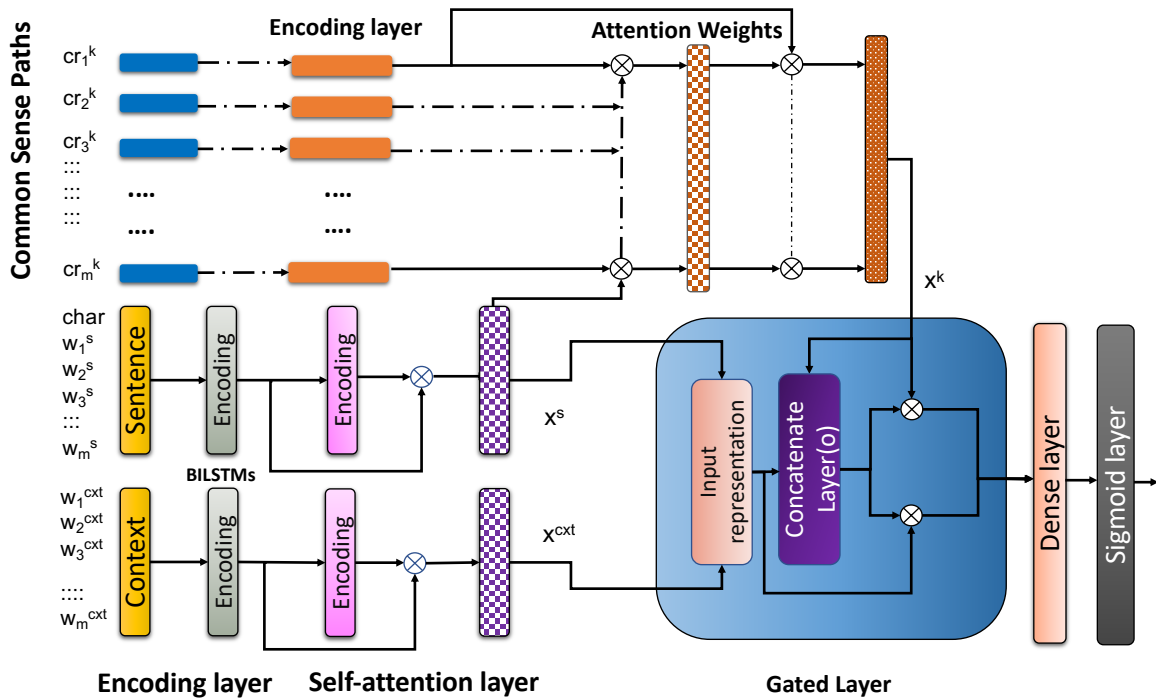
Common Sense Paths

Encoding layer

Attention Weights

$cr_1^k$
$cr_2^k$
$cr_3^k$
:::
:::
:::
....
....
....
....
$cr_m^k$

$x^k$

char
$w_1^s$
$w_2^s$
$w_3^s$
:::
$w_m^s$

Sentence

Encoding

Encoding

$x^s$

BILSTMs

$w_1^{cxt}$
$w_2^{cxt}$
$w_3^{cxt}$
::::
$w_m^{cxt}$

Context

Encoding

Encoding

$x^{cxt}$

Input representation

Concatenate Layer(o)

Dense layer

Sigmoid layer

Encoding layer

Self-attention layer

Gated Layer